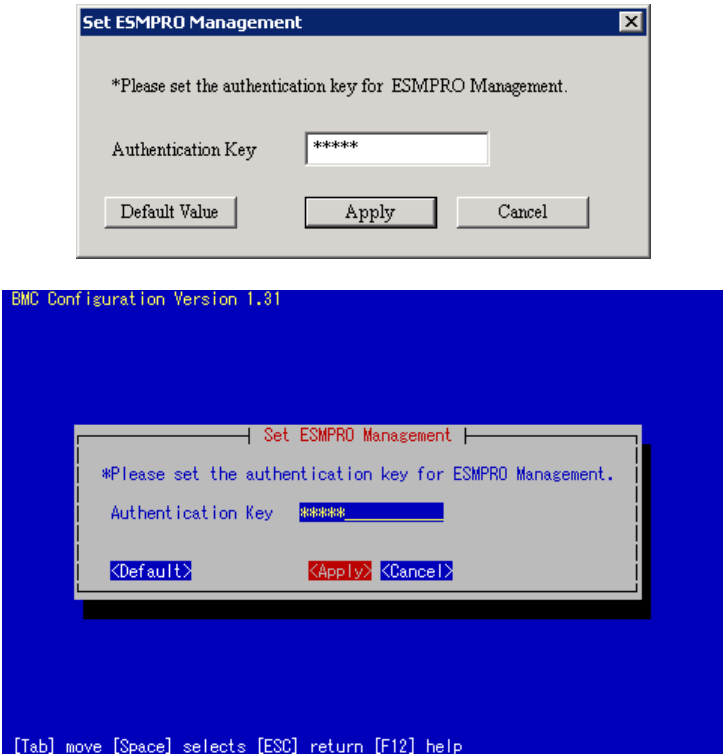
Set ESMPRO Management

*Please set the authentication key for ESMPRO Management.

Authentication Key *****

Default Value Apply Cancel

BMC Configuration Version 1.31

Set ESMPRO Management

*Please set the authentication key for ESMPRO Management.

Authentication Key *****

<Default> <Apply> <Cancel>

[Tab] move [Space] selects [ESC] return [F12] help